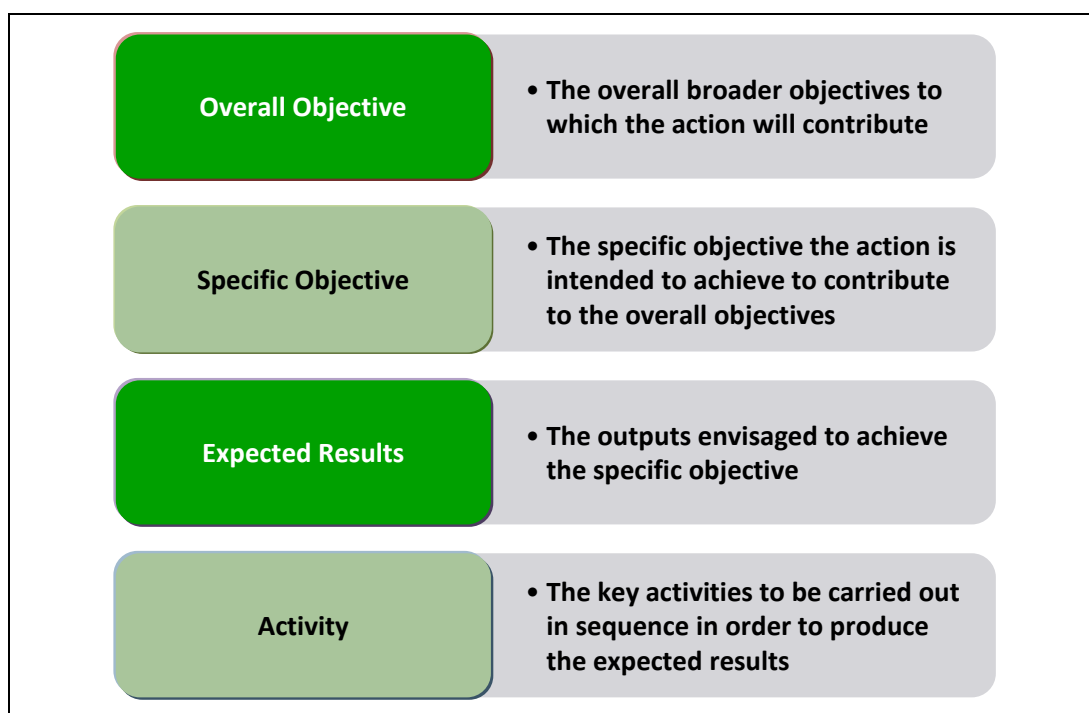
Overall Objective

• The overall broader objectives to which the action will contribute

Specific Objective

• The specific objective the action is intended to achieve to contribute to the overall objectives

Expected Results

• The outputs envisaged to achieve the specific objective

Activity

• The key activities to be carried out in sequence in order to produce the expected results